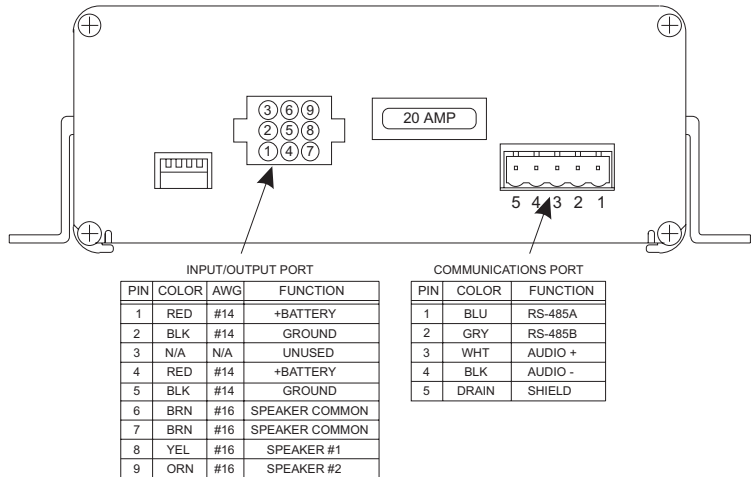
3 6 9
2 5 8
1 4 7

20 AMP

5 4 3 2 1

INPUT/OUTPUT PORT

| PIN | COLOR | AWG | FUNCTION |
|---|---|---|---|
| 1 | RED | #14 | +BATTERY |
| 2 | BLK | #14 | GROUND |
| 3 | N/A | N/A | UNUSED |
| 4 | RED | #14 | +BATTERY |
| 5 | BLK | #14 | GROUND |
| 6 | BRN | #16 | SPEAKER COMMON |
| 7 | BRN | #16 | SPEAKER COMMON |
| 8 | YEL | #16 | SPEAKER #1 |
| 9 | ORN | #16 | SPEAKER #2 |

COMMUNICATIONS PORT

| PIN | COLOR | FUNCTION |
|---|---|---|
| 1 | BLU | RS-485A |
| 2 | GRY | RS-485B |
| 3 | WHT | AUDIO + |
| 4 | BLK | AUDIO - |
| 5 | DRAIN | SHIELD |